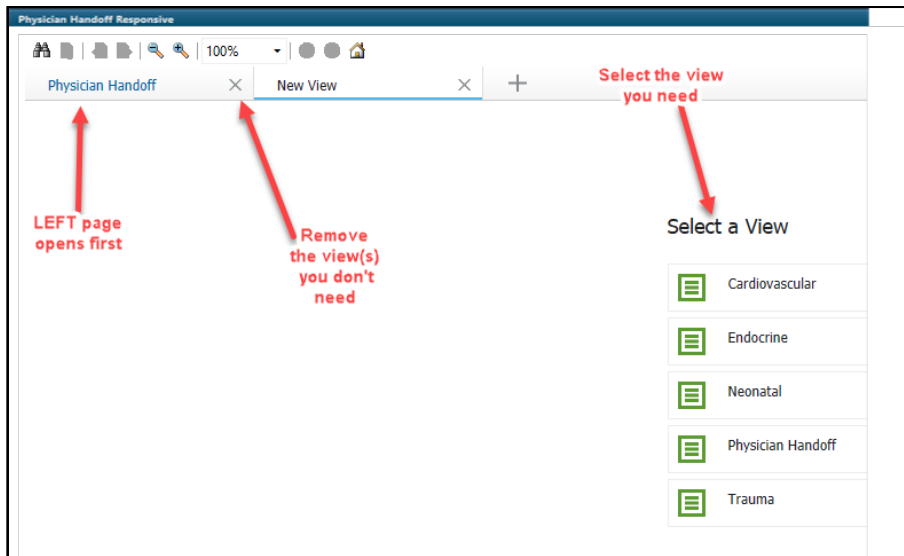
Physician Handoff Responsive

100%

Physician Handoff

New View

+

Select the view you need

LEFT page opens first

Remove the view(s) you don't need

Select a View

Cardiovascular

Endocrine

Neonatal

Physician Handoff

Trauma